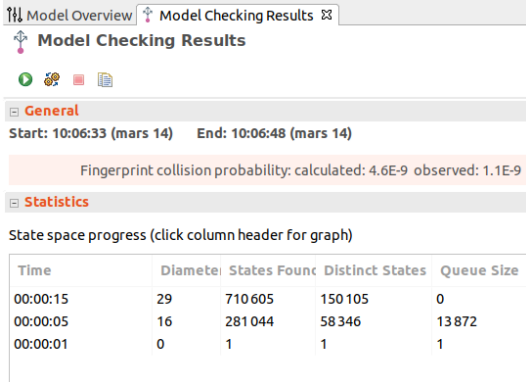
Model Overview | Model Checking Results ⊠

Model Checking Results

General

Start: 10:06:33 (mars 14)    End: 10:06:48 (mars 14)

Fingerprint collision probability: calculated: 4.6E-9  observed: 1.1E-9

Statistics

State space progress (click column header for graph)

| Time | Diameter | States Found | Distinct States | Queue Size |
|---|---|---|---|---|
| 00:00:15 | 29 | 710 605 | 150 105 | 0 |
| 00:00:05 | 16 | 281 044 | 58 346 | 13 872 |
| 00:00:01 | 0 | 1 | 1 | 1 |